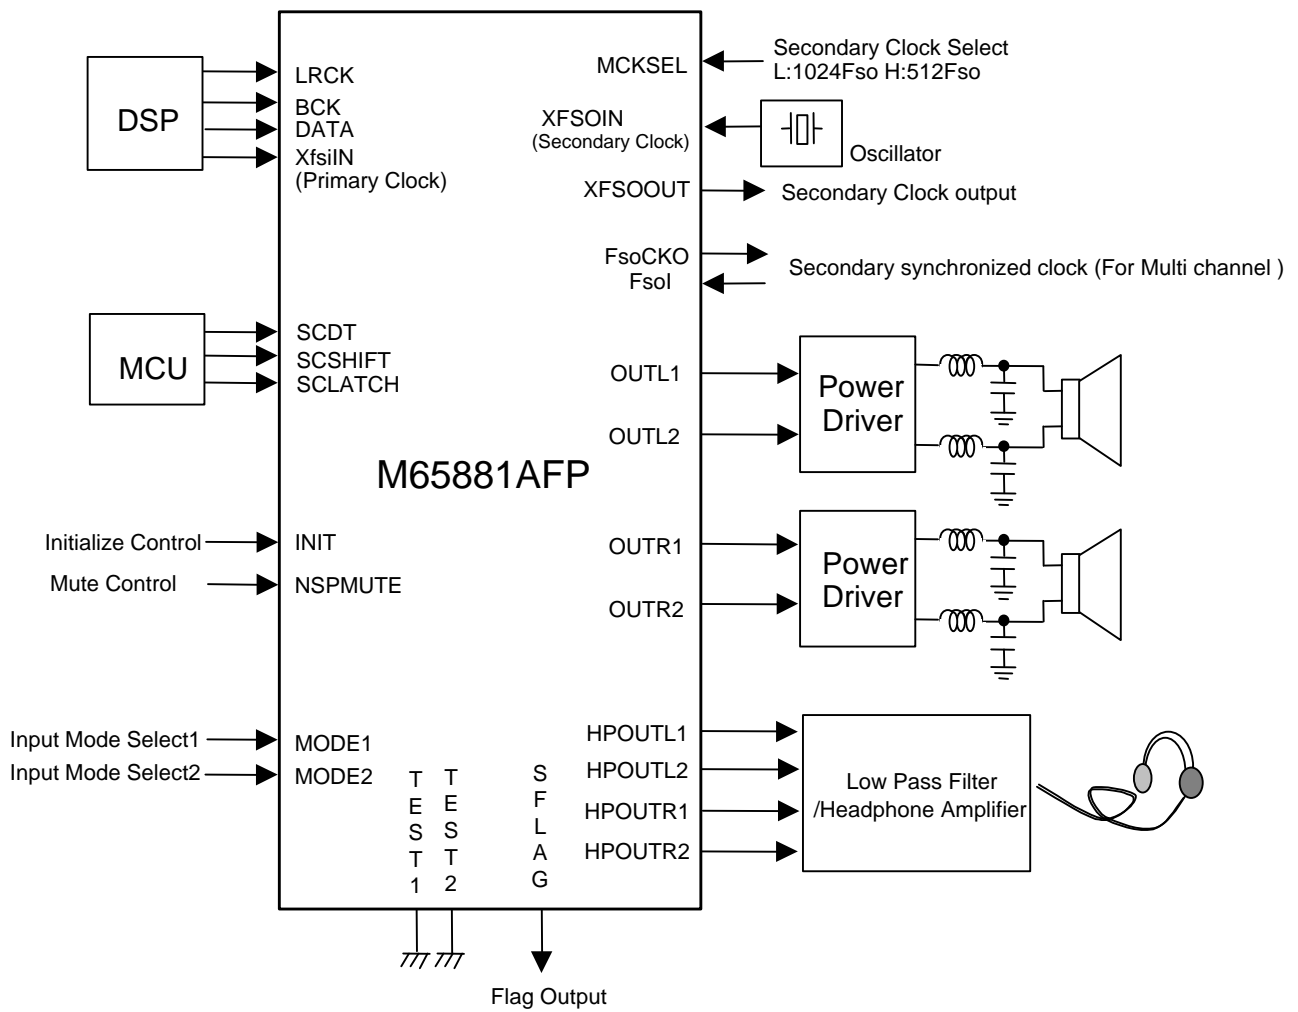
DSP

LRCK
BCK
DATA
XfsiIN
(Primary Clock)

MCKSEL
Secondary Clock Select
L:1024Fso H:512Fso

XFSOIN
(Secondary Clock)
Oscillator

XFSOOUT
Secondary Clock output

FsoCKO
FsoI
Secondary synchronized clock (For Multi channel )

MCU

SCDT
SCSHIFT
SCLATCH

OUTL1
OUTL2
Power Driver

M65881AFP

Initialize Control
INIT
Mute Control
NSPMUTE

OUTR1
OUTR2
Power Driver

Input Mode Select1
MODE1
Input Mode Select2
MODE2

TEST1
TEST2
SFLAG

HPOUTL1
HPOUTL2
HPOUTR1
HPOUTR2

Low Pass Filter
/Headphone Amplifier

Flag Output